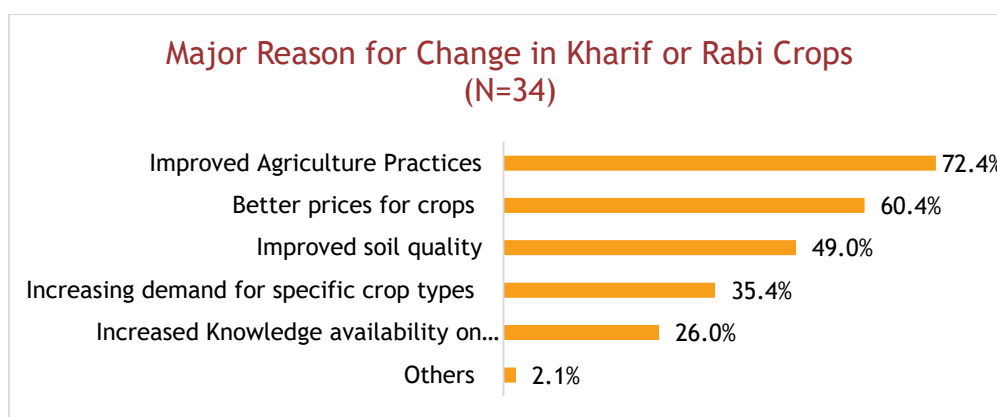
Major Reason for Change in Kharif or Rabi Crops
(N=34)

Improved Agriculture Practices 72.4%
Better prices for crops 60.4%
Improved soil quality 49.0%
Increasing demand for specific crop types 35.4%
Increased Knowledge availability on... 26.0%
Others 2.1%